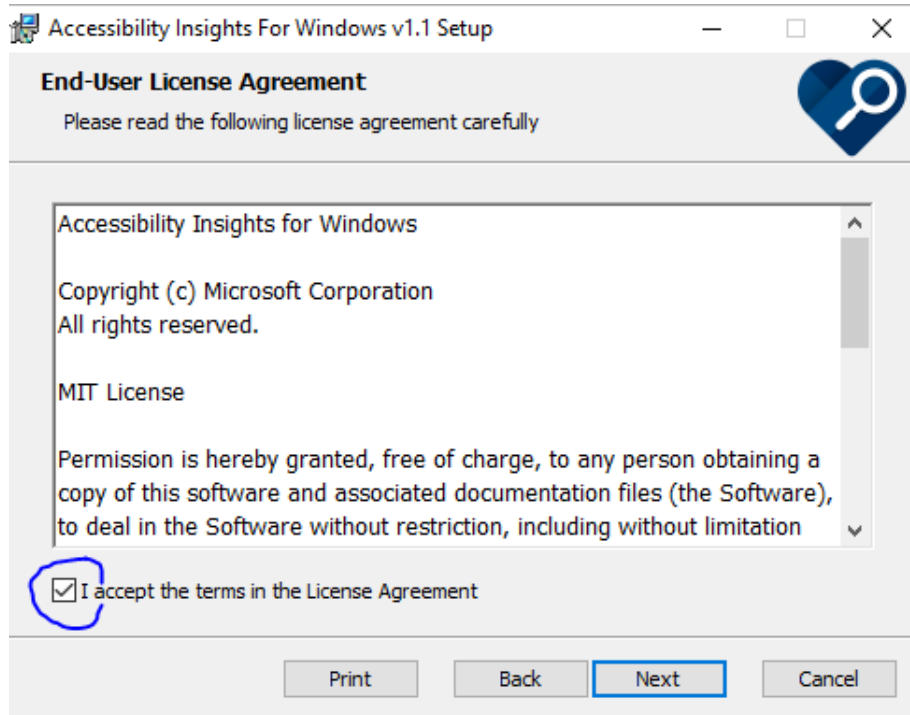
Accessibility Insights For Windows v1.1 Setup

End-User License Agreement

Please read the following license agreement carefully

Accessibility Insights for Windows

Copyright (c) Microsoft Corporation
All rights reserved.

MIT License

Permission is hereby granted, free of charge, to any person obtaining a copy of this software and associated documentation files (the Software), to deal in the Software without restriction, including without limitation

I accept the terms in the License Agreement

Print Back Next Cancel